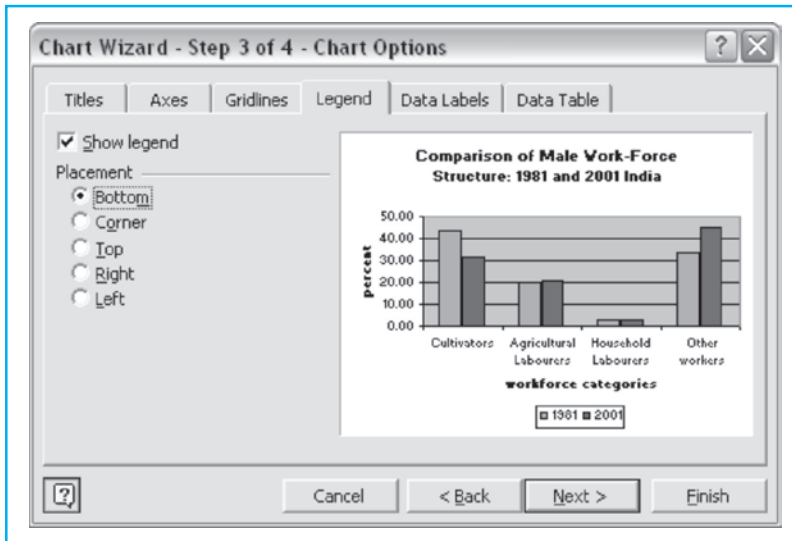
Chart Wizard - Step 3 of 4 - Chart Options

Titles | Axes | Gridlines | Legend | Data Labels | Data Table

Show legend

Placement

Bottom
Corner
Top
Right
Left

Comparison of Male Vork-Force Structure: 1981 and 2001 India

50.00
40.00
30.00
20.00
10.00
0.00

percent

Cultivators
Agricultural Labourers
Household Labourers
Other workers

workforce categories

1981 2001

Cancel
< Back
Next >
Finish